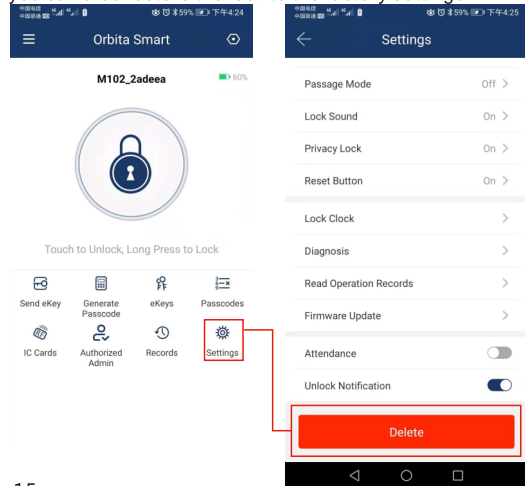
中国电信 中国联通 59% 下午4:24

Orbita Smart

M102_2adeea

60%

Touch to Unlock, Long Press to Lock

Send eKey

Generate Passcode

eKeys

Passcodes

IC Cards

Authorized Admin

Records

Settings

中国电信 中国联通 59% 下午4:25

Settings

Passage Mode Off

Lock Sound On

Privacy Lock On

Reset Button On

Lock Clock

Diagnosis

Read Operation Records

Firmware Update

Attendance

Unlock Notification

Delete

15